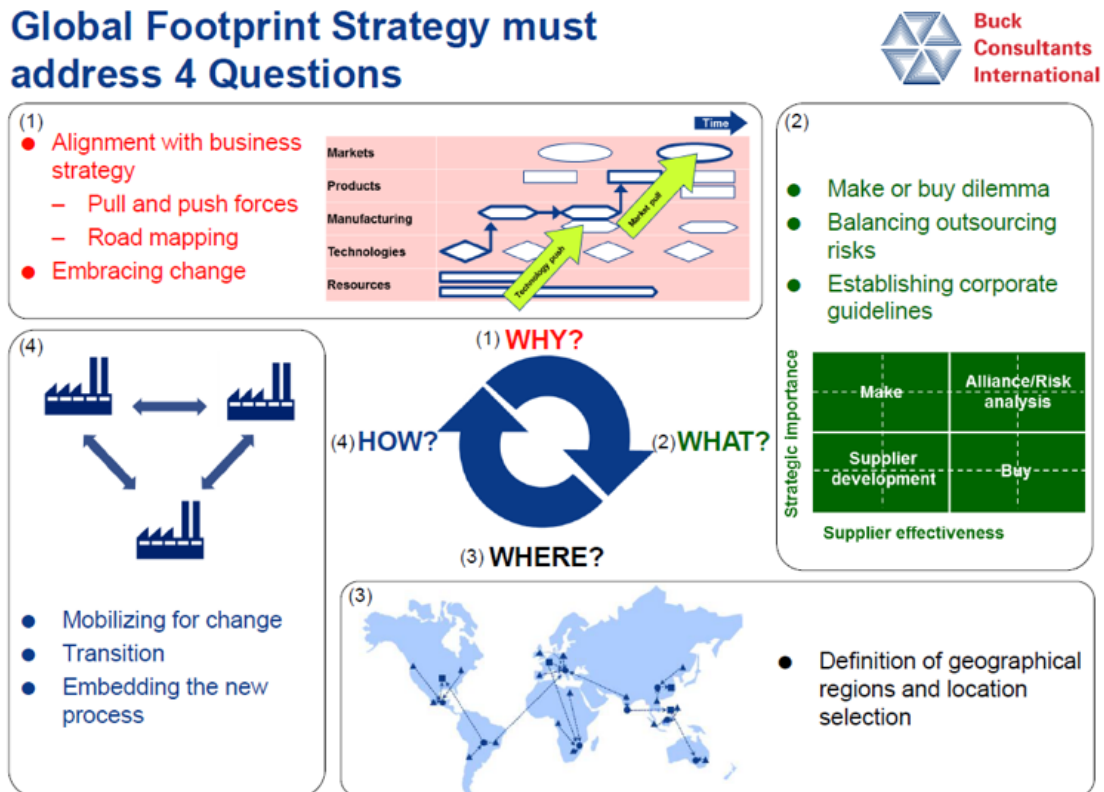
Global Footprint Strategy must address 4 Questions

Buck Consultants International

(1)
- Alignment with business strategy
  - Pull and push forces
  - Road mapping
- Embracing change

Time

Markets
Products
Manufacturing
Technologies
Resources

Technology push
Market pull

(2)
- Make or buy dilemma
- Balancing outsourcing risks
- Establishing corporate guidelines

Strategic importance

| Make | Alliance/Risk analysis |
|---|---|
| Supplier development | Buy |

Supplier effectiveness

(1) WHY?
(2) WHAT?
(3) WHERE?
(4) HOW?

(4)
- Mobilizing for change
- Transition
- Embedding the new process

(3)
- Definition of geographical regions and location selection